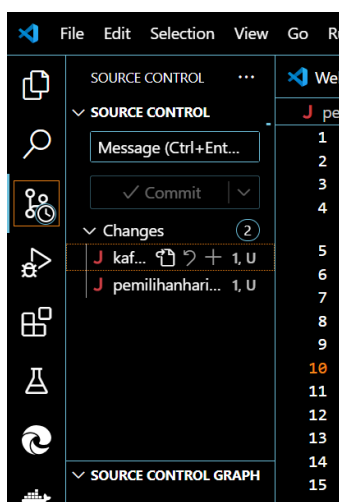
File Edit Selection View Go R

SOURCE CONTROL ···

SOURCE CONTROL

Message (Ctrl+Ent...

✓ Commit

Changes 2

J kaf... 1, U

J pemilihanhari... 1, U

SOURCE CONTROL GRAPH

Wel

J pe

1
2
3
4
5
6
7
8
9
10
11
12
13
14
15